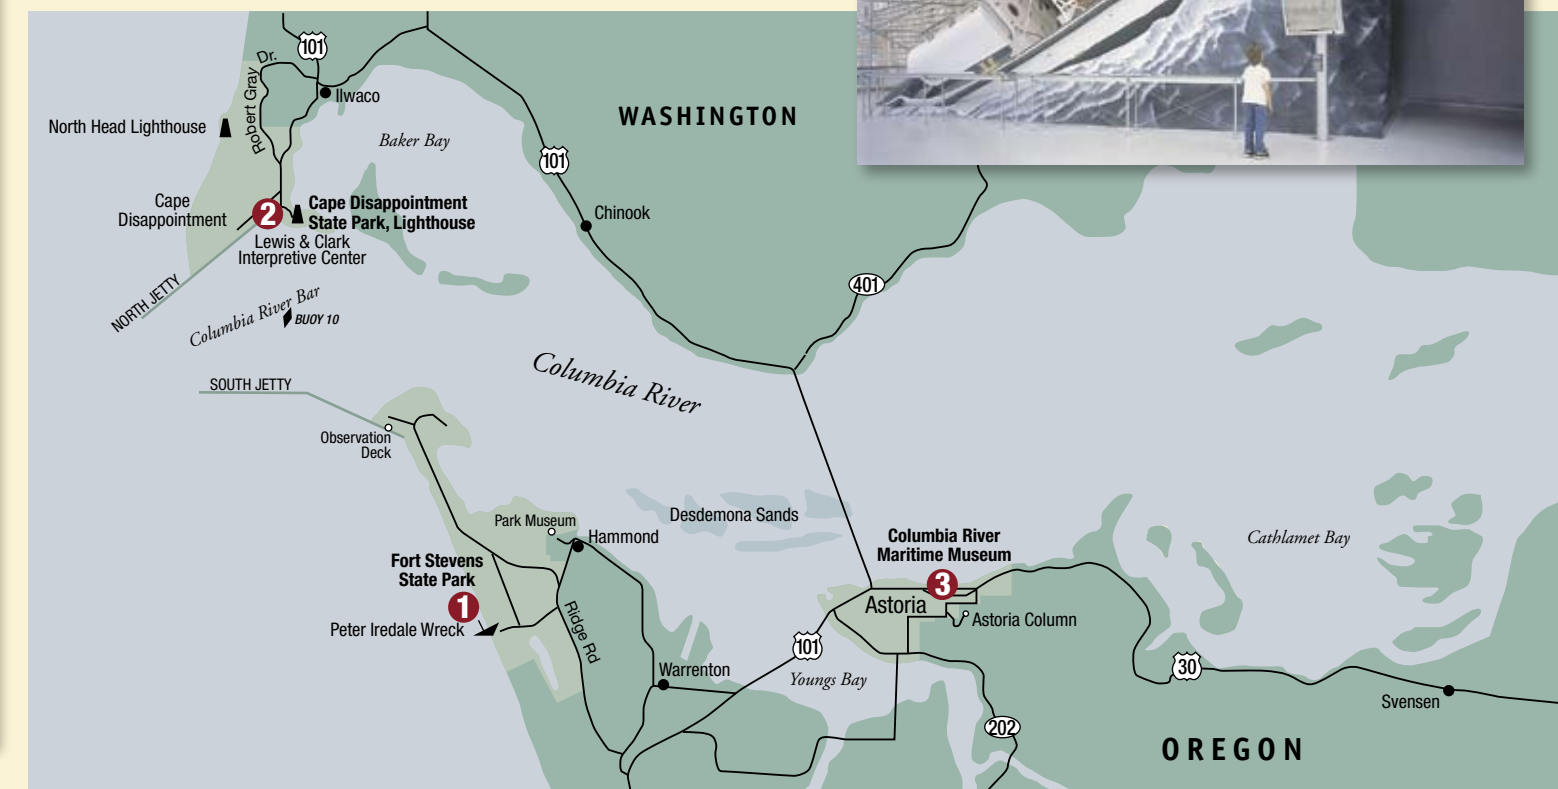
101
Robert Gray Dr.
Ilwaco
North Head Lighthouse
Baker Bay
WASHINGTON
101
Cape Disappointment
2
Cape Disappointment State Park, Lighthouse
Lewis & Clark Interpretive Center
Chinook
NORTH JETTY
Columbia River Bar
BUOY 10
401
Columbia River
SOUTH JETTY
Observation Deck
Park Museum
Hammond
Desdemona Sands
Fort Stevens State Park
1
Peter Iredale Wreck
Ridge Rd
Columbia River Maritime Museum
3
Astoria
Astoria Column
Cathlamet Bay
101
Warrenton
Youngs Bay
30
Svensen
202
OREGON